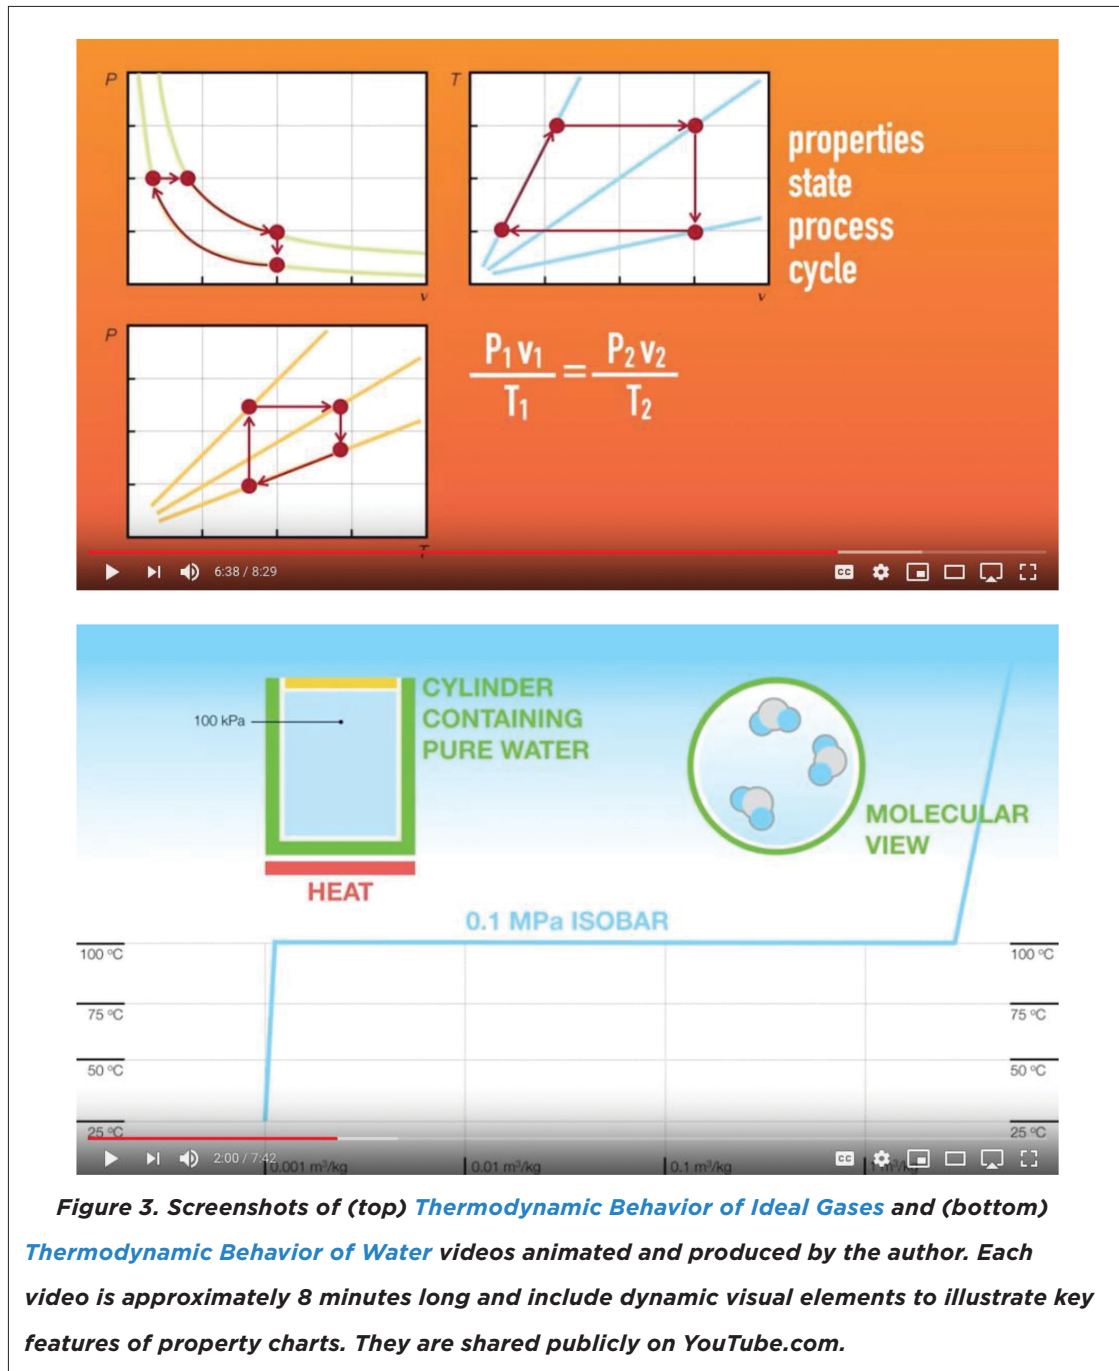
P
v
T
v
properties
state
process
cycle
P
T
$\frac{P_1 v_1}{T_1} = \frac{P_2 v_2}{T_2}$
6:38 / 8:29

100 kPa
CYLINDER CONTAINING PURE WATER
MOLECULAR VIEW
HEAT
0.1 MPa ISOBAR
100 °C
75 °C
50 °C
25 °C
100 °C
75 °C
50 °C
25 °C
2:00 / 7:42
0.001 m³/kg
0.01 m³/kg
0.1 m³/kg
1 m³/kg

Figure 3. Screenshots of (top) Thermodynamic Behavior of Ideal Gases and (bottom) Thermodynamic Behavior of Water videos animated and produced by the author. Each video is approximately 8 minutes long and include dynamic visual elements to illustrate key features of property charts. They are shared publicly on YouTube.com.